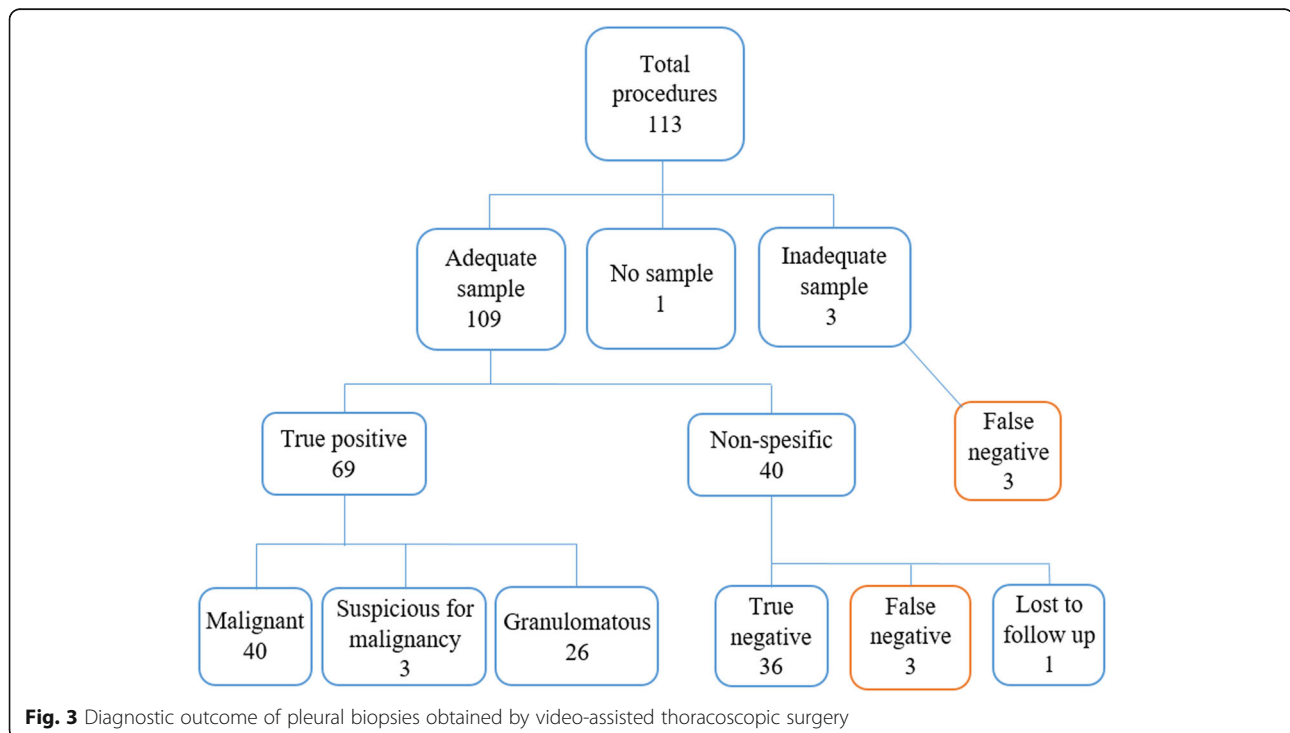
Total procedures 113

Adequate sample 109

No sample 1

Inadequate sample 3

True positive 69

Non-spesific 40

False negative 3

Malignant 40

Suspicious for malignancy 3

Granulomatous 26

True negative 36

False negative 3

Lost to follow up 1

**Fig. 3** Diagnostic outcome of pleural biopsies obtained by video-assisted thoracoscopic surgery